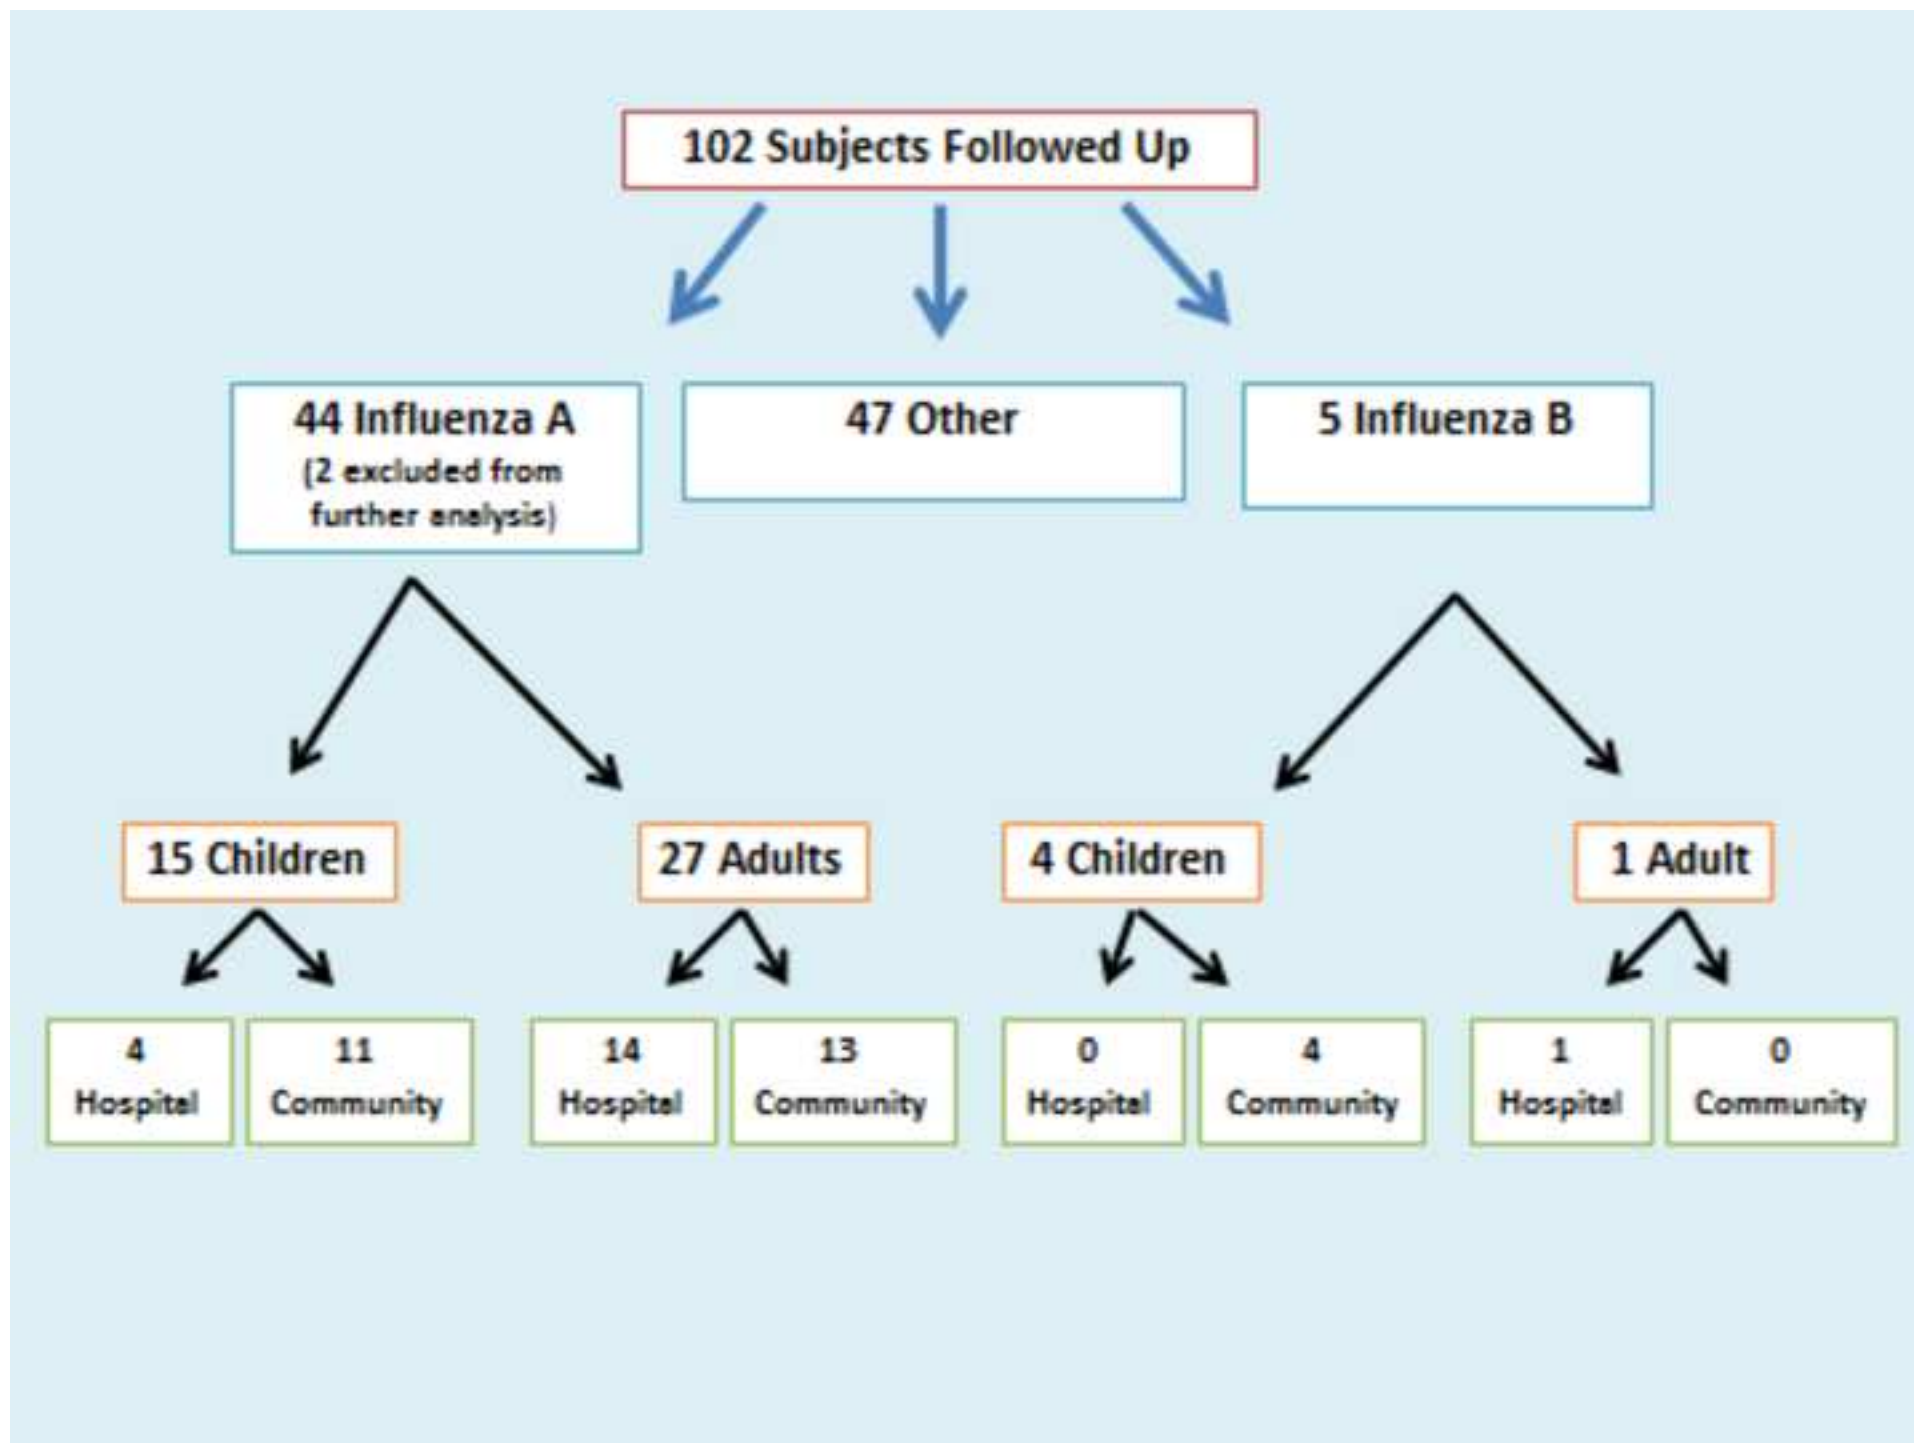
102 Subjects Followed Up

44 Influenza A
(2 excluded from further analysis)

47 Other

5 Influenza B

15 Children

27 Adults

4 Children

1 Adult

4
Hospital

11
Community

14
Hospital

13
Community

0
Hospital

4
Community

1
Hospital

0
Community